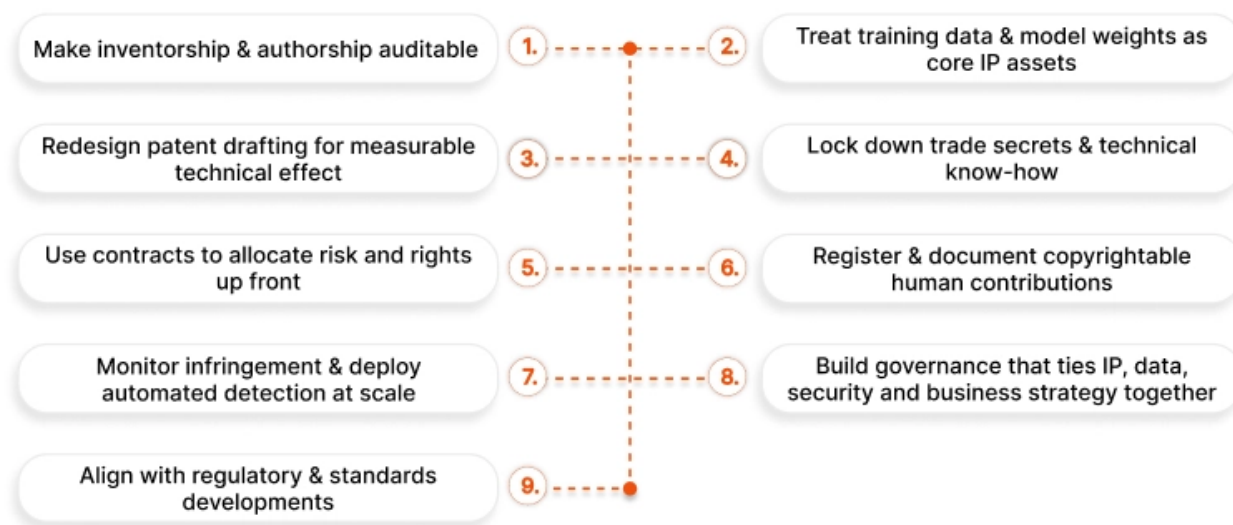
Make inventorship & authorship auditable

1.

2.

Treat training data & model weights as core IP assets

Redesign patent drafting for measurable technical effect

3.

4.

Lock down trade secrets & technical know-how

Use contracts to allocate risk and rights up front

5.

6.

Register & document copyrightable human contributions

Monitor infringement & deploy automated detection at scale

7.

8.

Build governance that ties IP, data, security and business strategy together

Align with regulatory & standards developments

9.